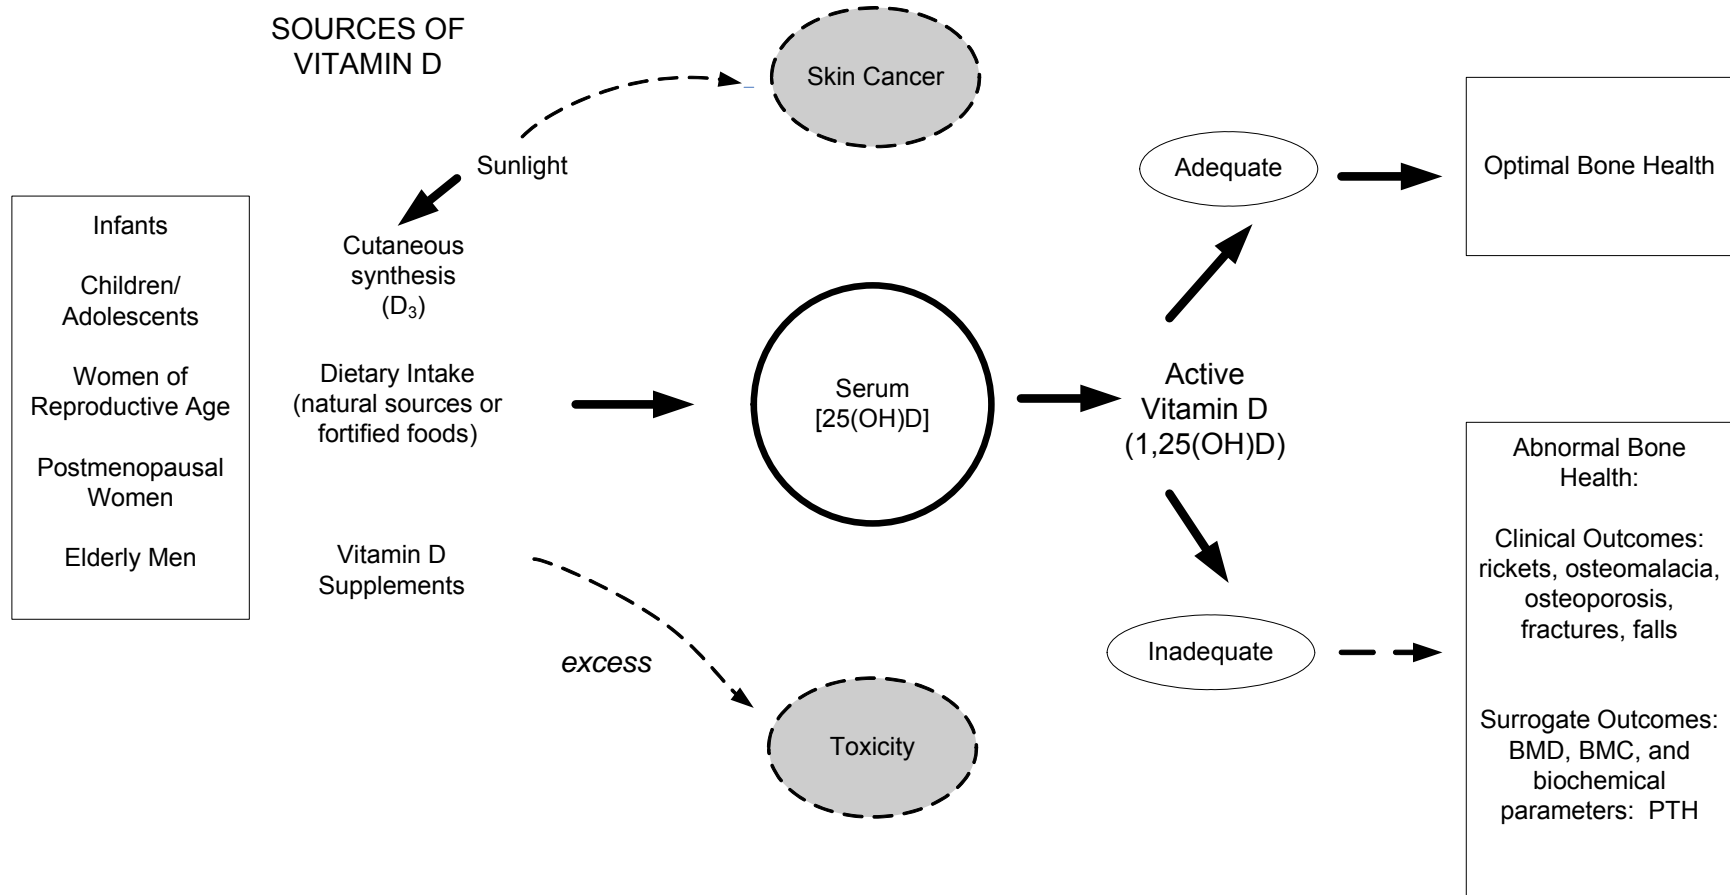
SOURCES OF VITAMIN D

Skin Cancer

Sunlight

Infants

Children/ Adolescents

Women of Reproductive Age

Postmenopausal Women

Elderly Men

Cutaneous synthesis ($D_3$)

Dietary Intake (natural sources or fortified foods)

Vitamin D Supplements

excess

Toxicity

Serum [25(OH)D]

Active Vitamin D (1,25(OH)D)

Adequate

Optimal Bone Health

Inadequate

Abnormal Bone Health:

Clinical Outcomes: rickets, osteomalacia, osteoporosis, fractures, falls

Surrogate Outcomes: BMD, BMC, and biochemical parameters: PTH